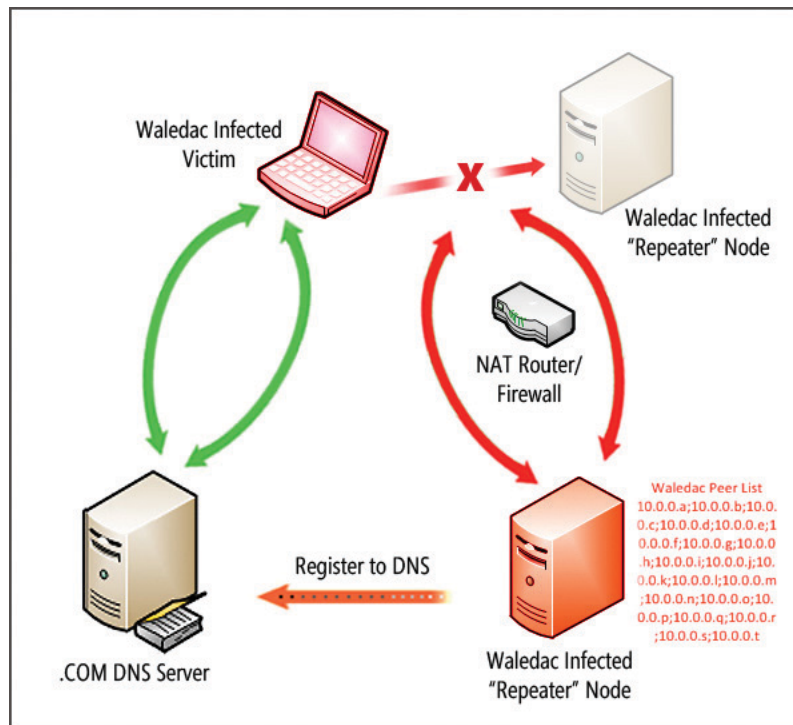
Waledac Infected Victim

X

Waledac Infected "Repeater" Node

NAT Router/ Firewall

Waledac Peer List
10.0.0.a;10.0.0.b;10.0.0.c;10.0.0.d;10.0.0.e;10.0.0.f;10.0.0.g;10.0.0.h;10.0.0.i;10.0.0.j;10.0.0.k;10.0.0.l;10.0.0.m;10.0.0.n;10.0.0.o;10.0.0.p;10.0.0.q;10.0.0.r;10.0.0.s;10.0.0.t

Register to DNS

.COM DNS Server

Waledac Infected "Repeater" Node